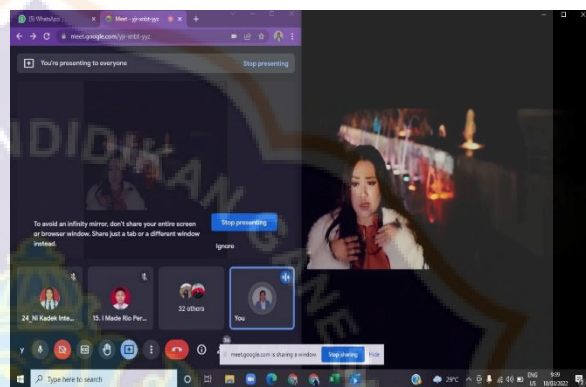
(5) WhatsApp

Meet - yjr-wibt-yyc

meet.google.com/yjr-wibt-yyc

You're presenting to everyone

Stop presenting

To avoid an infinity mirror, don't share your entire screen or browser window. Share just a tab or a different window instead.

Stop presenting

Ignore

24_Ni Kadek Inte...

15. I Made Rio Per...

22 others

You

meet.google.com is sharing a window.

Stop sharing

Hide

Type here to search

29°C

ENG US

9:39

10/03/2022